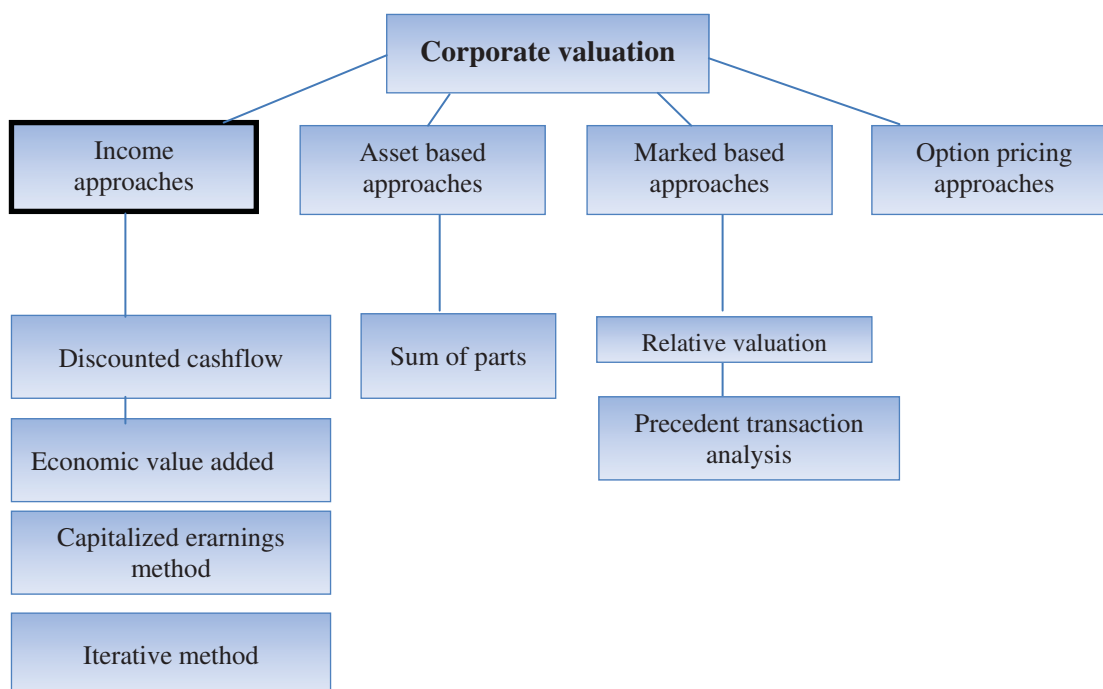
Corporate valuation

Income approaches

Asset based approaches

Marked based approaches

Option pricing approaches

Discounted cashflow

Economic value added

Capitalized erarnings method

Iterative method

Sum of parts

Relative valuation

Precedent transaction analysis